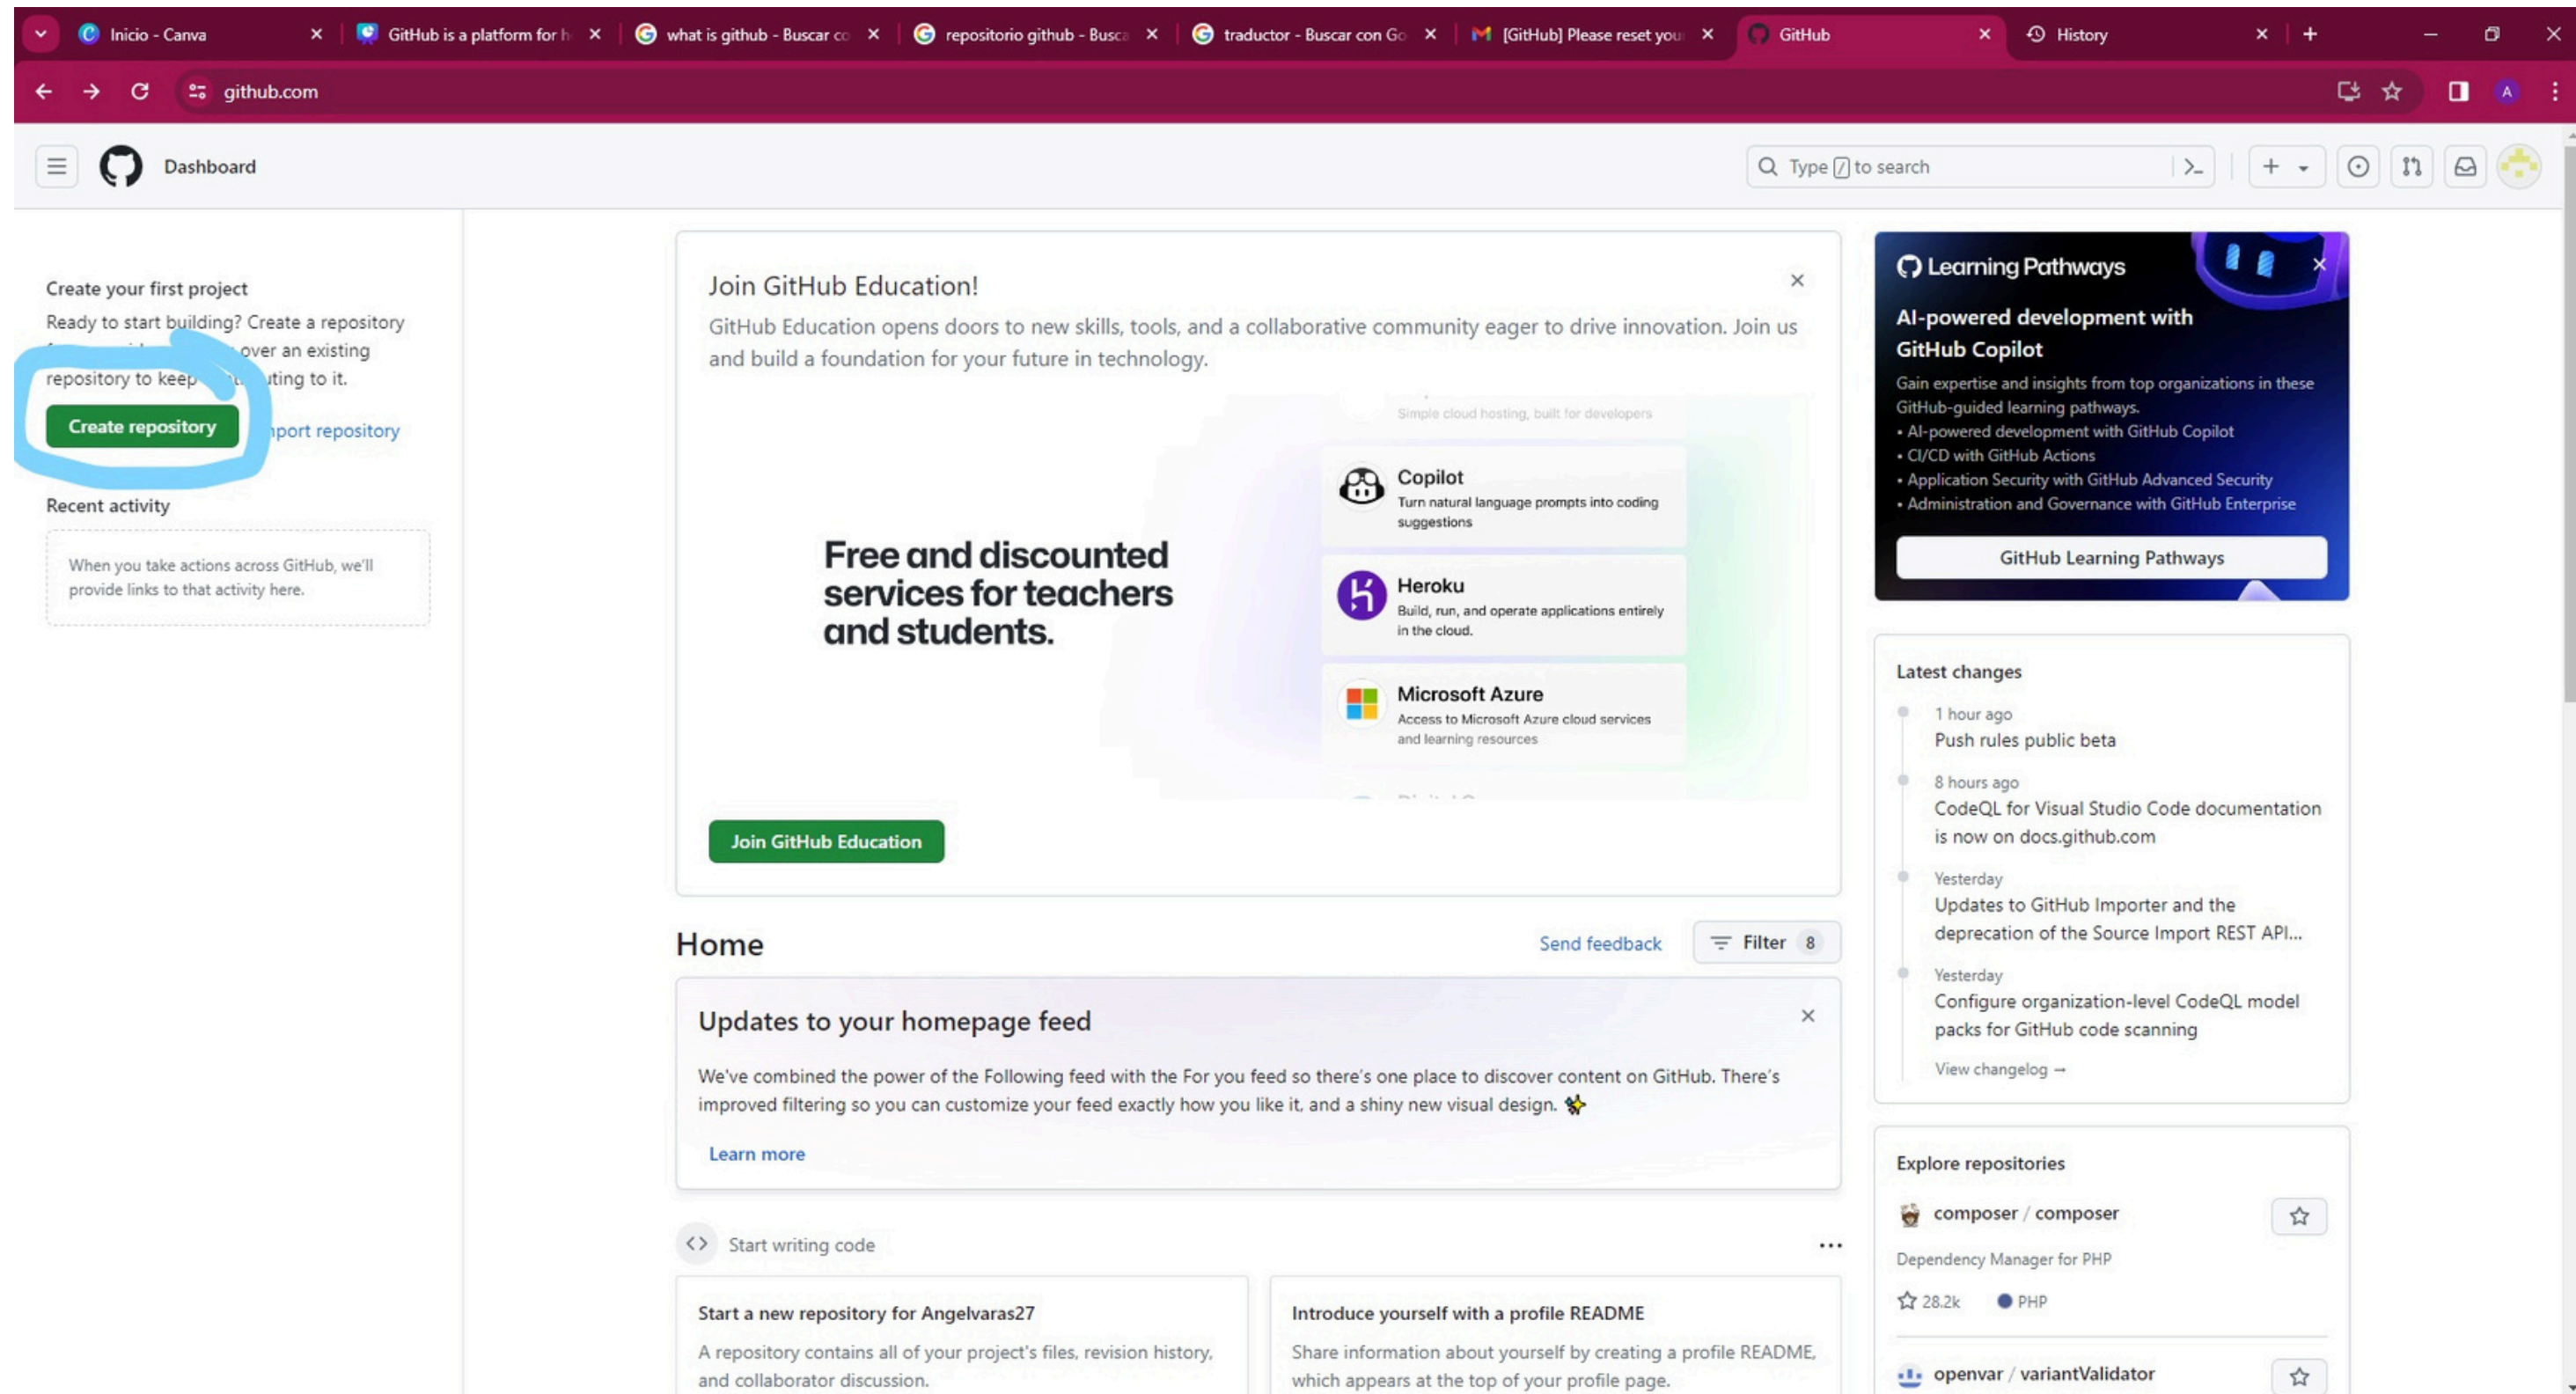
Inicio - Canva
GitHub is a platform for h
what is github - Buscar co
repositorio github - Busca
traductor - Buscar con Go
[GitHub] Please reset you
GitHub
History

github.com

Dashboard

Type / to search

Create your first project
Ready to start building? Create a repository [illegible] over an existing repository to keep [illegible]ting to it.
Create repository
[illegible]port repository

Recent activity
When you take actions across GitHub, we'll provide links to that activity here.

Join GitHub Education!
GitHub Education opens doors to new skills, tools, and a collaborative community eager to drive innovation. Join us and build a foundation for your future in technology.

Free and discounted services for teachers and students.

Simple cloud hosting, built for developers

Copilot
Turn natural language prompts into coding suggestions

Heroku
Build, run, and operate applications entirely in the cloud.

Microsoft Azure
Access to Microsoft Azure cloud services and learning resources

Join GitHub Education

Home
Send feedback
Filter 8

Updates to your homepage feed
We've combined the power of the Following feed with the For you feed so there's one place to discover content on GitHub. There's improved filtering so you can customize your feed exactly how you like it, and a shiny new visual design.
Learn more

Start writing code

Start a new repository for Angelvaras27
A repository contains all of your project's files, revision history, and collaborator discussion.

Introduce yourself with a profile README
Share information about yourself by creating a profile README, which appears at the top of your profile page.

Learning Pathways
AI-powered development with GitHub Copilot
Gain expertise and insights from top organizations in these GitHub-guided learning pathways.
• AI-powered development with GitHub Copilot
• CI/CD with GitHub Actions
• Application Security with GitHub Advanced Security
• Administration and Governance with GitHub Enterprise
GitHub Learning Pathways

Latest changes
1 hour ago
Push rules public beta
8 hours ago
CodeQL for Visual Studio Code documentation is now on docs.github.com
Yesterday
Updates to GitHub Importer and the deprecation of the Source Import REST API...
Yesterday
Configure organization-level CodeQL model packs for GitHub code scanning
View changelog →

Explore repositories
composer / composer
Dependency Manager for PHP
28.2k PHP
openvar / variantValidator